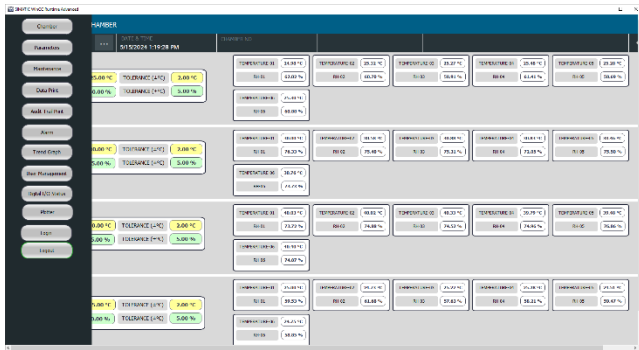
SIMATIC WinCC Runtime Advanced

Chamber
Parameters
Maintenance
Data Print
Audit Trail Print
Alarm
Trend Graph
User Management
Digital I/O Status
Mimic
Login
Logout

HAMBER
DATE & TIME
9/15/2024 1:19:28 PM

25.00 °C	TOLERANCE (±°C)	2.00 °C
0.00 %	TOLERANCE (±%)	5.00 %

TEMPERATURE 01	24.90 °C
RH 01	63.00 %
TEMPERATURE 02	25.20 °C
RH 02	60.70 %
TEMPERATURE 03	25.27 °C
RH 03	58.91 %
TEMPERATURE 04	25.40 °C
RH 04	61.41 %
TEMPERATURE 05	25.30 °C
RH 05	58.60 %
TEMPERATURE 06	25.40 °C
RH 06	60.00 %

TOLERANCE (±°C)	2.00 °C
5.00 %	TOLERANCE (±%)	5.00 %

TEMPERATURE 01	30.00 °C
RH 01	76.20 %
TEMPERATURE 02	30.10 °C
RH 02	75.40 %
TEMPERATURE 03	30.00 °C
RH 03	75.31 %
TEMPERATURE 04	30.10 °C
RH 04	73.85 %
TEMPERATURE 05	30.20 °C
RH 05	75.50 %
TEMPERATURE 06	30.70 °C
RH 06	74.20 %

0.00 °C	TOLERANCE (±°C)	2.00 °C
5.00 %	TOLERANCE (±%)	5.00 %

TEMPERATURE 01	40.02 °C
RH 01	73.72 %
TEMPERATURE 02	40.02 °C
RH 02	74.80 %
TEMPERATURE 03	40.33 °C
RH 03	74.52 %
TEMPERATURE 04	39.79 °C
RH 04	74.95 %
TEMPERATURE 05	39.40 °C
RH 05	75.86 %
TEMPERATURE 06	40.10 °C
RH 06	74.07 %

0.00 °C	TOLERANCE (±°C)	2.00 °C
0.00 %	TOLERANCE (±%)	5.00 %

TEMPERATURE 01	25.00 °C
RH 01	59.83 %
TEMPERATURE 02	25.20 °C
RH 02	61.80 %
TEMPERATURE 03	25.20 °C
RH 03	57.63 %
TEMPERATURE 04	25.30 °C
RH 04	58.21 %
TEMPERATURE 05	25.10 °C
RH 05	59.47 %
TEMPERATURE 06	25.15 °C
RH 06	58.80 %